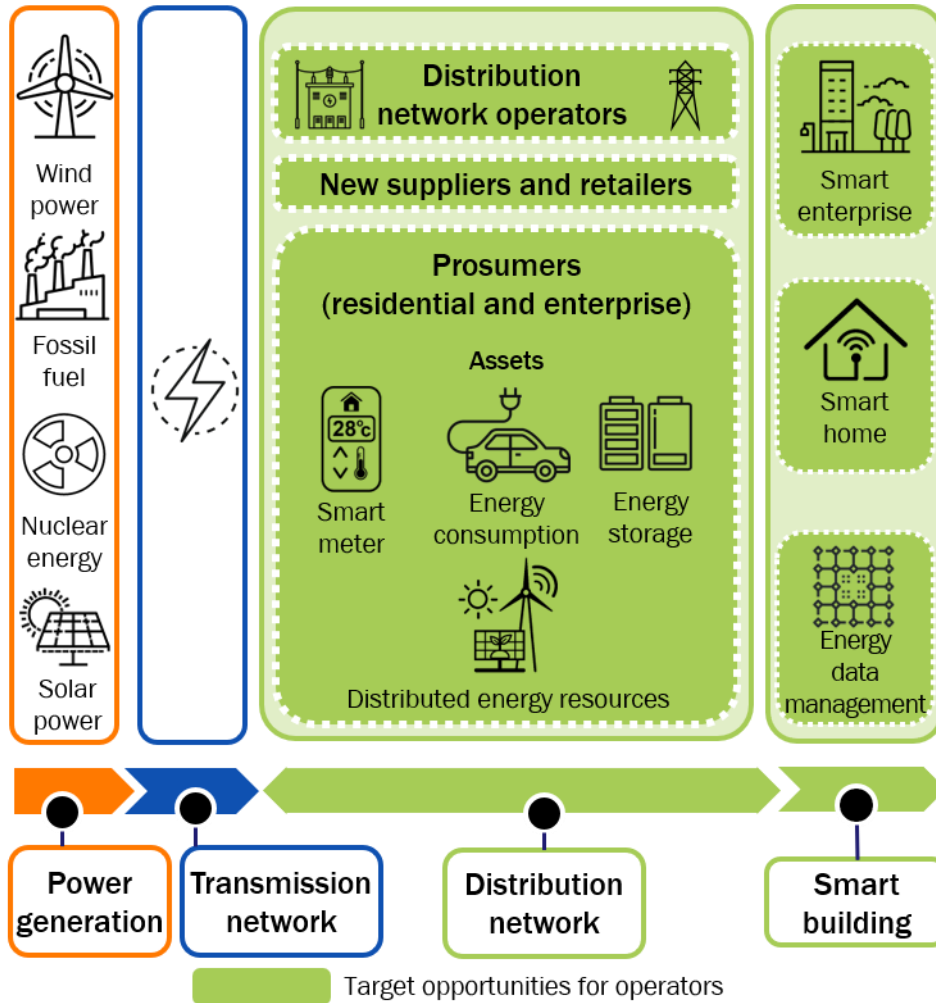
Wind power

Fossil fuel

Nuclear energy

Solar power

Distribution network operators

New suppliers and retailers

Prosumers (residential and enterprise)

Assets

28°C

Smart meter

Energy consumption

Energy storage

Distributed energy resources

Smart enterprise

Smart home

Energy data management

Power generation

Transmission network

Distribution network

Smart building

Target opportunities for operators